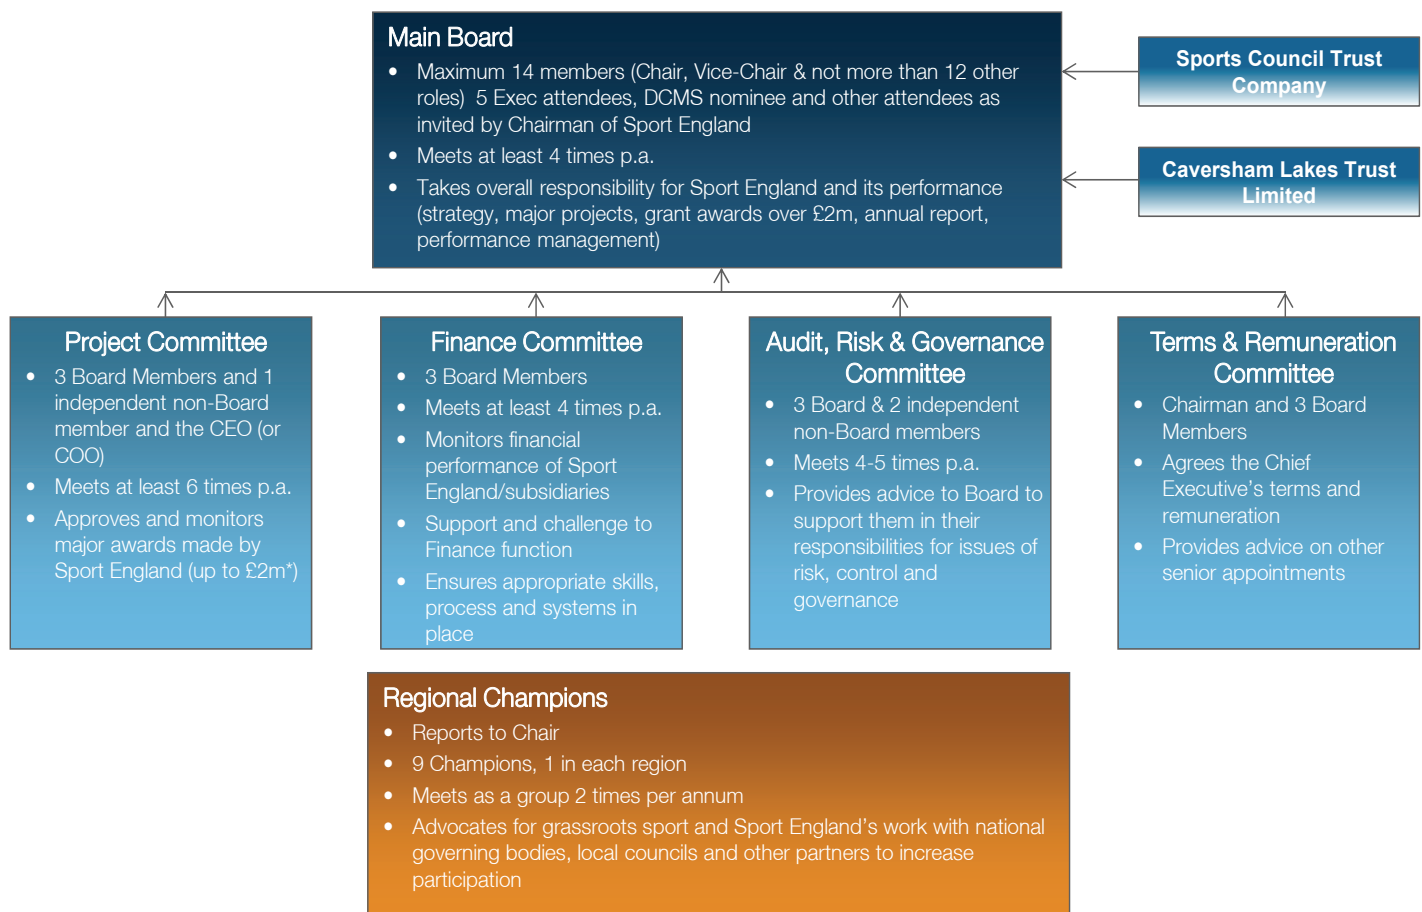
Main Board
- Maximum 14 members (Chair, Vice-Chair & not more than 12 other roles) 5 Exec attendees, DCMS nominee and other attendees as invited by Chairman of Sport England
- Meets at least 4 times p.a.
- Takes overall responsibility for Sport England and its performance (strategy, major projects, grant awards over £2m, annual report, performance management)

Sports Council Trust Company

Caversham Lakes Trust Limited

Project Committee
- 3 Board Members and 1 independent non-Board member and the CEO (or COO)
- Meets at least 6 times p.a.
- Approves and monitors major awards made by Sport England (up to £2m*)

Finance Committee
- 3 Board Members
- Meets at least 4 times p.a.
- Monitors financial performance of Sport England/subsidiaries
- Support and challenge to Finance function
- Ensures appropriate skills, process and systems in place

Audit, Risk & Governance Committee
- 3 Board & 2 independent non-Board members
- Meets 4-5 times p.a.
- Provides advice to Board to support them in their responsibilities for issues of risk, control and governance

Terms & Remuneration Committee
- Chairman and 3 Board Members
- Agrees the Chief Executive's terms and remuneration
- Provides advice on other senior appointments

Regional Champions
- Reports to Chair
- 9 Champions, 1 in each region
- Meets as a group 2 times per annum
- Advocates for grassroots sport and Sport England's work with national governing bodies, local councils and other partners to increase participation